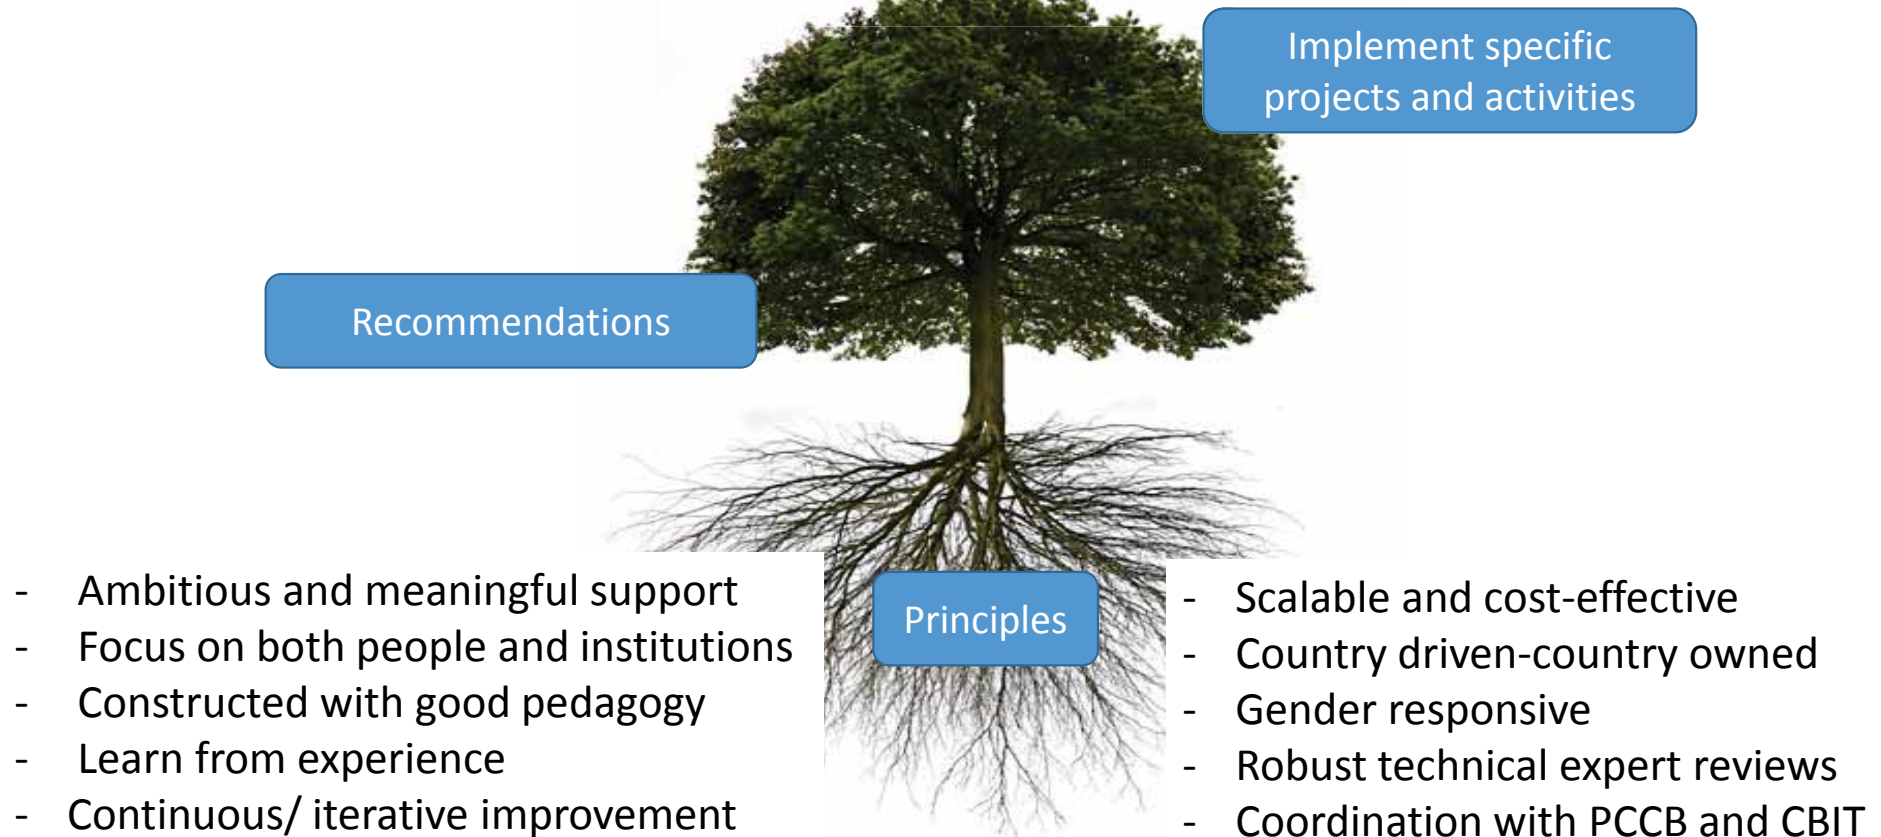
Implement specific projects and activities

Recommendations

Principles

- Ambitious and meaningful support
- Focus on both people and institutions
- Constructed with good pedagogy
- Learn from experience
- Continuous/ iterative improvement

- Scalable and cost-effective
- Country driven-country owned
- Gender responsive
- Robust technical expert reviews
- Coordination with PCCB and CBIT